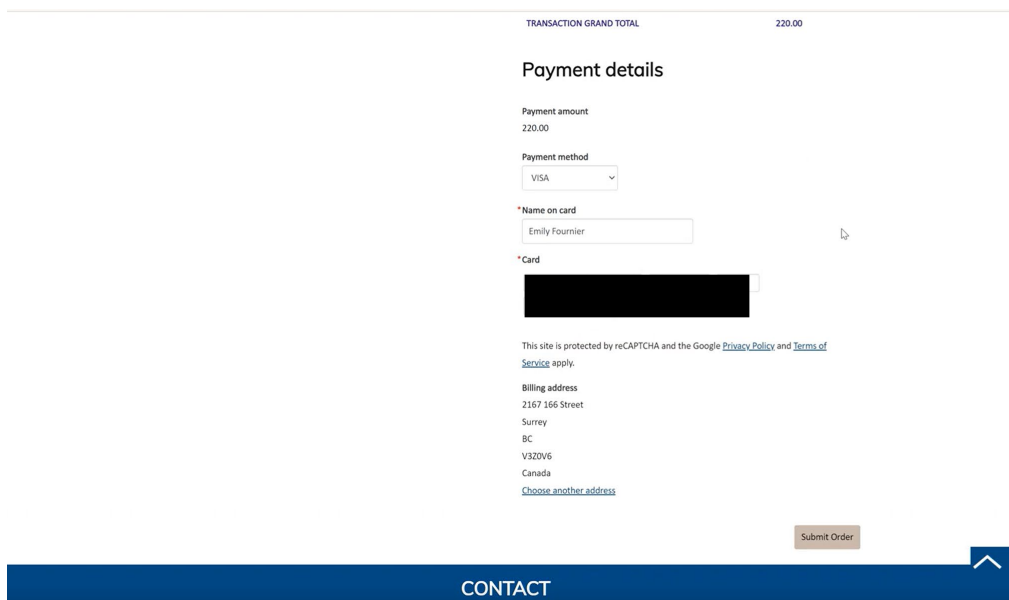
TRANSACTION GRAND TOTAL 220.00

Payment details

Payment amount
220.00

Payment method
VISA

*Name on card
Emily Fournier

*Card

This site is protected by reCAPTCHA and the Google Privacy Policy and Terms of Service apply.

Billing address
2167 166 Street
Surrey
BC
V3Z0V6
Canada
Choose another address

Submit Order

CONTACT